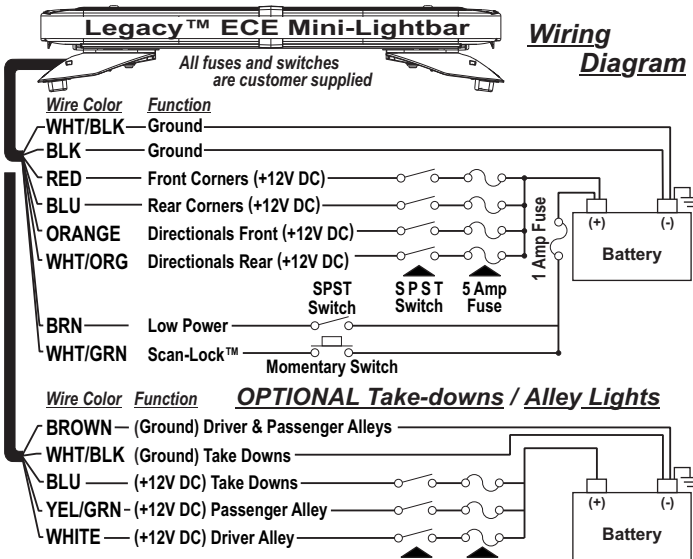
Legacy™ ECE Mini-Lightbar

Wiring Diagram

All fuses and switches are customer supplied

| Wire Color | Function |
|---|---|
| WHT/BLK | Ground |
| BLK | Ground |
| RED | Front Corners (+12V DC) |
| BLU | Rear Corners (+12V DC) |
| ORANGE | Directionals Front (+12V DC) |
| WHT/ORG | Directionals Rear (+12V DC) |
| BRN | Low Power |
| WHT/GRN | Scan-Lock™ |

1 Amp Fuse

(+) (-)

Battery

S P S T Switch

5 Amp Fuse

SPST Switch

Momentary Switch

OPTIONAL Take-downs / Alley Lights

| Wire Color | Function |
|---|---|
| BROWN | (Ground) Driver & Passenger Alleys |
| WHT/BLK | (Ground) Take Downs |
| BLU | (+12V DC) Take Downs |
| YEL/GRN | (+12V DC) Passenger Alley |
| WHITE | (+12V DC) Driver Alley |

(+) (-)

Battery